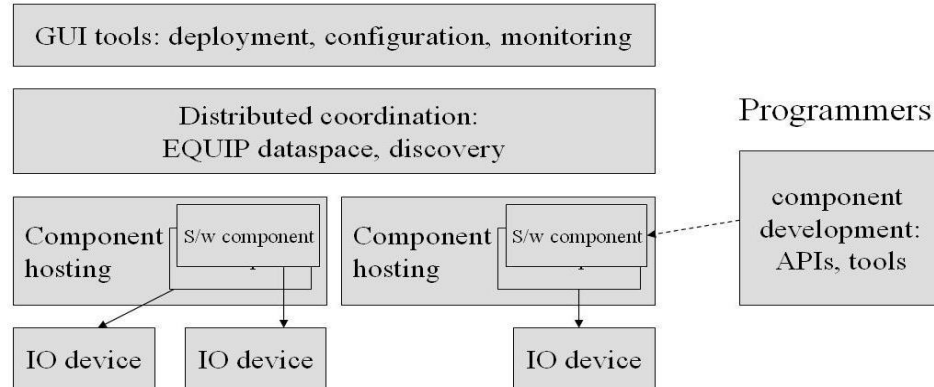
GUI tools: deployment, configuration, monitoring

Distributed coordination: EQUIP dataspace, discovery

Programmers

Component hosting

S/w component

Component hosting

S/w component

component development: APIs, tools

IO device

IO device

IO device